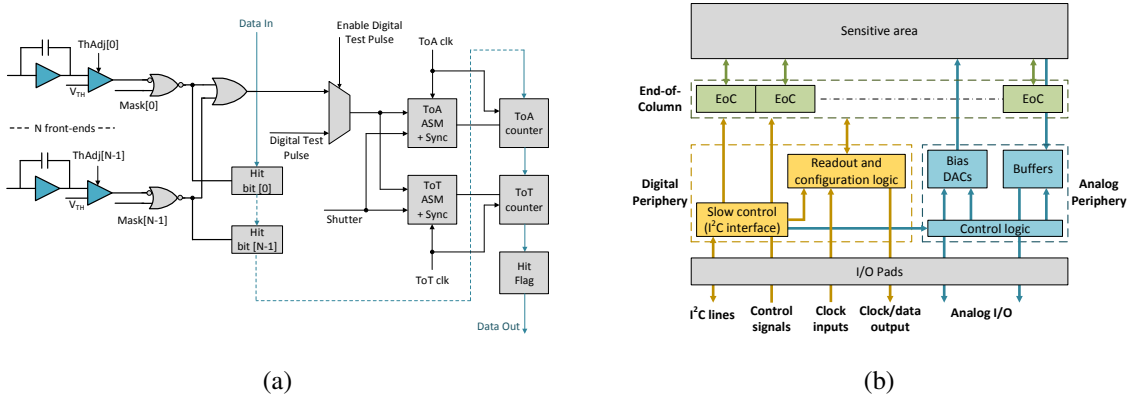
ThAdj[0]

$V_{TH}$

Mask[0]

N front-ends

ThAdj[N-1]

$V_{TH}$

Mask[N-1]

Data In

Hit bit [0]

Hit bit [N-1]

Enable Digital Test Pulse

Digital Test Pulse

Shutter

ToA clk

ToA ASM + Sync

ToA counter

ToT ASM + Sync

ToT counter

ToT clk

Hit Flag

Data Out

(a)

Sensitive area

End-of-Column

EoC

EoC

EoC

Digital Periphery

Readout and configuration logic

Slow control ($I^2C$ interface)

Bias DACs

Buffers

Analog Periphery

Control logic

I/O Pads

$I^2C$ lines

Control signals

Clock inputs

Clock/data output

Analog I/O

(b)